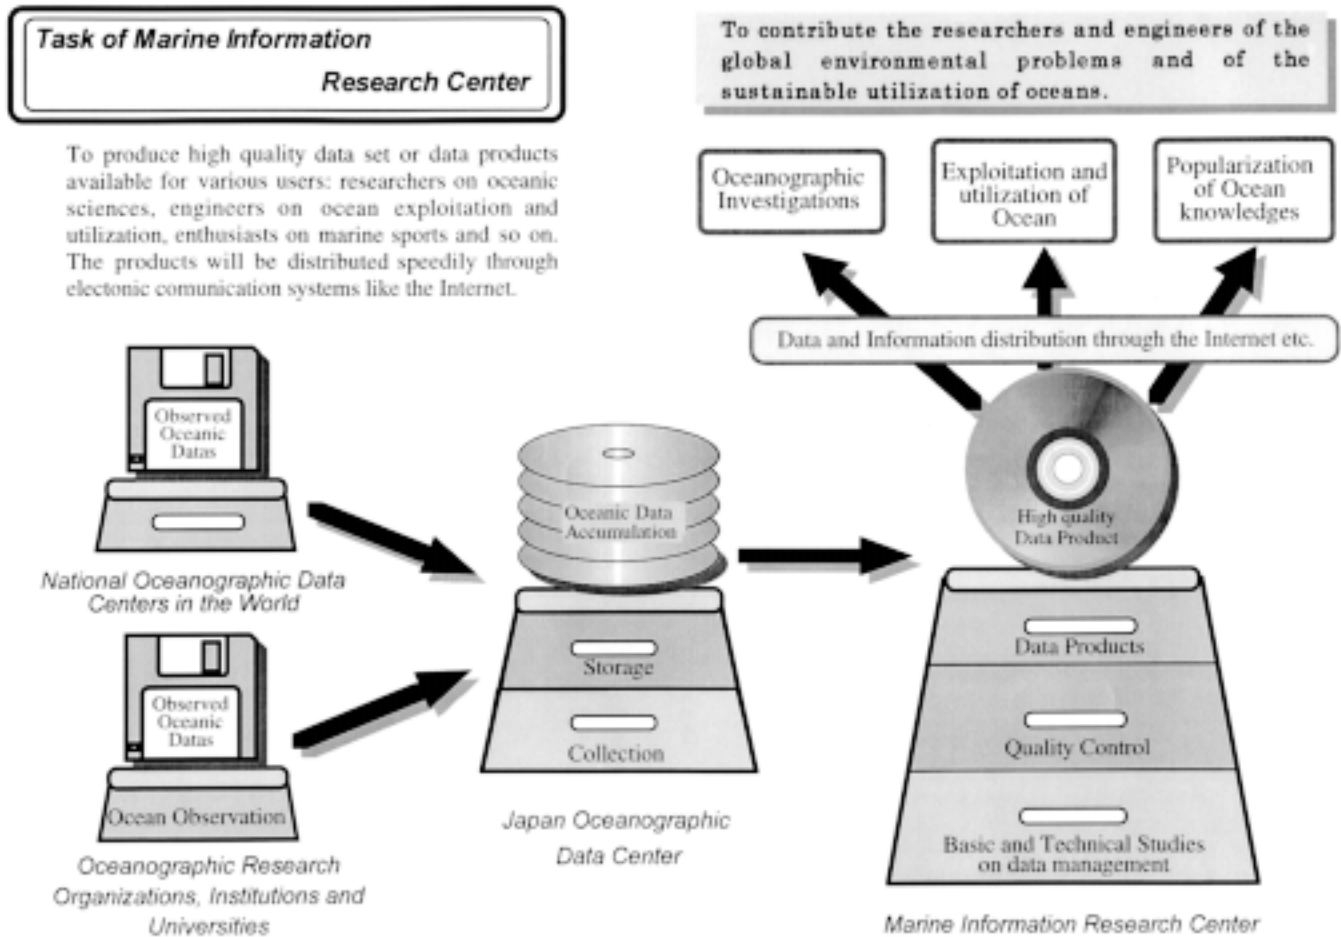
Task of Marine Information Research Center

To produce high quality data set or data products available for various users: researchers on oceanic sciences, engineers on ocean exploitation and utilization, enthusiasts on marine sports and so on. The products will be distributed speedily through electonic comunication systems like the Internet.

To contribute the researchers and engineers of the global environmental problems and of the sustainable utilization of oceans.

Oceanographic Investigations

Exploitation and utilization of Ocean

Popularization of Ocean knowledges

Data and Information distribution through the Internet etc.

Observed Oceanic Datas

National Oceanographic Data Centers in the World

Observed Oceanic Datas

Ocean Observation

Oceanographic Research Organizations, Institutions and Universities

Oceanic Data Accumulation

Storage

Collection

Japan Oceanographic Data Center

High quality Data Product

Data Products

Quality Control

Basic and Technical Studies on data management

Marine Information Research Center